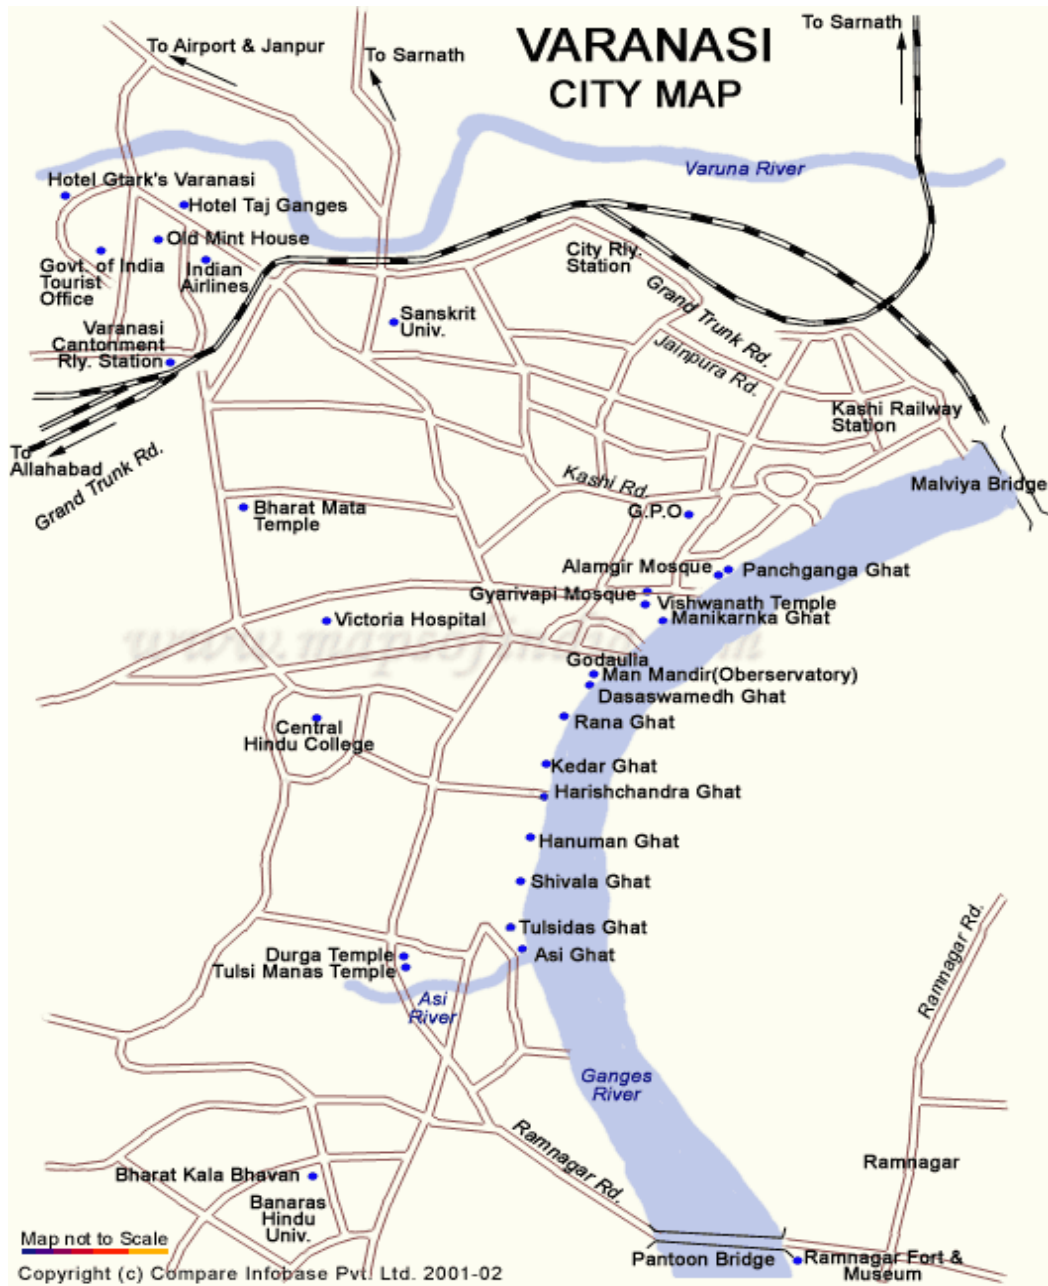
VARANASI
CITY MAP

To Airport & Janpur
To Sarnath
To Sarnath
Varuna River
Hotel Gtark's Varanasi
Hotel Taj Ganges
Old Mint House
Govt. of India Tourist Office
Indian Airlines
Varanasi Cantonment Rly. Station
City Rly. Station
Grand Trunk Rd.
Jainpura Rd.
Sanskrit Univ.
Kashi Railway Station
To Allahabad
Grand Trunk Rd.
Kashi Rd.
Malviya Bridge
Bharat Mata Temple
G.P.O
Alamgir Mosque
Panchganga Ghat
Gyanvapi Mosque
Vishwanath Temple
Victoria Hospital
Manikarnka Ghat
www.mapsofindia.com
Godaulla
Man Mandir(Oberservatory)
Dasaswamedh Ghat
Central Hindu College
Rana Ghat
Kedar Ghat
Harishchandra Ghat
Hanuman Ghat
Shivala Ghat
Tulsidas Ghat
Asi Ghat
Durga Temple
Tulsi Manas Temple
Asi River
Ramnagar Rd.
Ganges River
Ramnagar Rd.
Ramnagar
Bharat Kala Bhavan
Banaras Hindu Univ.
Map not to Scale
Pantoon Bridge
Ramnagar Fort & Museum
Copyright (c) Compare Infobase Pvt. Ltd. 2001-02